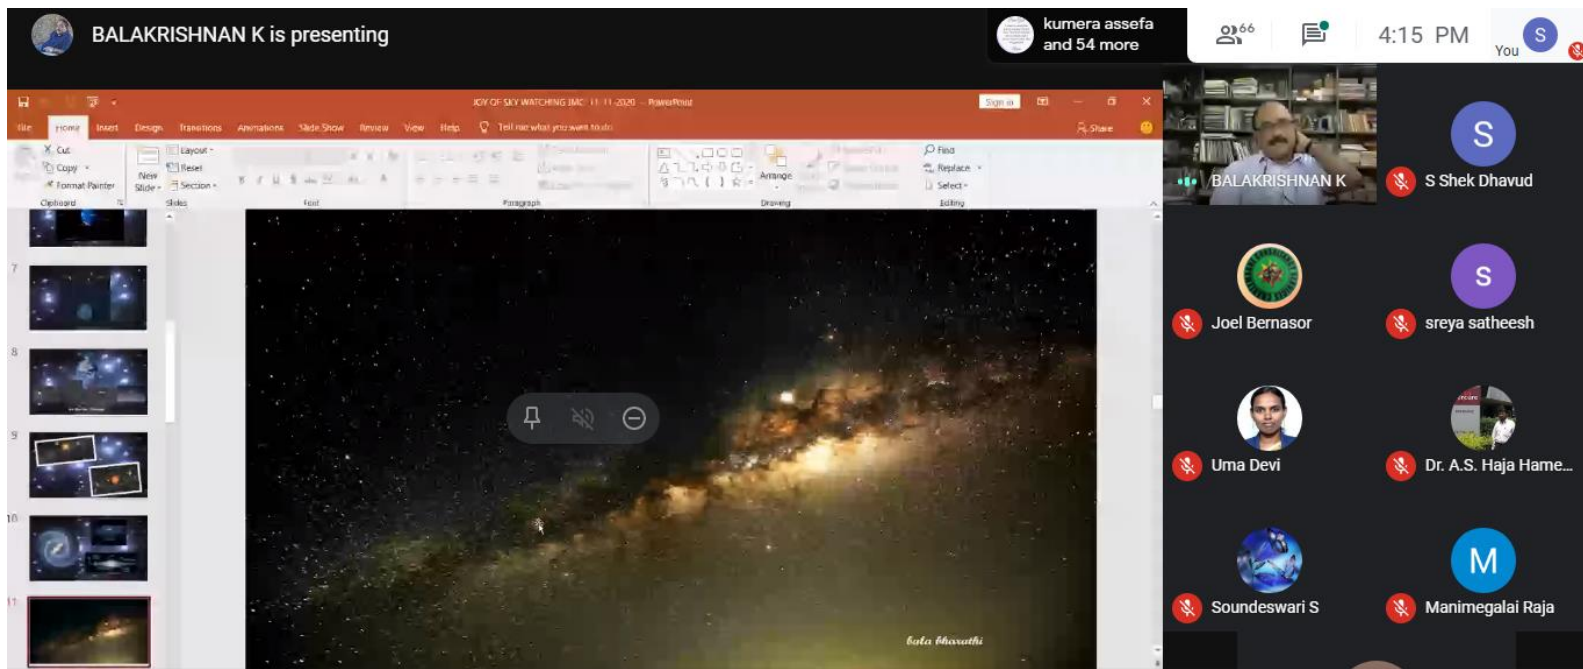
BALAKRISHNAN K is presenting

kumera assefa and 54 more

66

4:15 PM

S You

JOY OF SKY WATCHING [MC] 11-11-2020 - PowerPoint

Sign in

File Home Insert Design Transitions Animations Slide Show Review View Help Tell me what you want to do

Share

Cut Copy Format Painter Clipboard

New Slide Layout Reset Section Slides

Font

Paragraph

Arrange Drawing

Find Replace Select Editing

7

8

9

10

11

bala bharathi

BALAKRISHNAN K

S

S Shek Dhavud

Joel Bernasor

S

sreya satheesh

Uma Devi

Dr. A.S. Haja Hame...

Soundeswari S

M

Manimegalai Raja